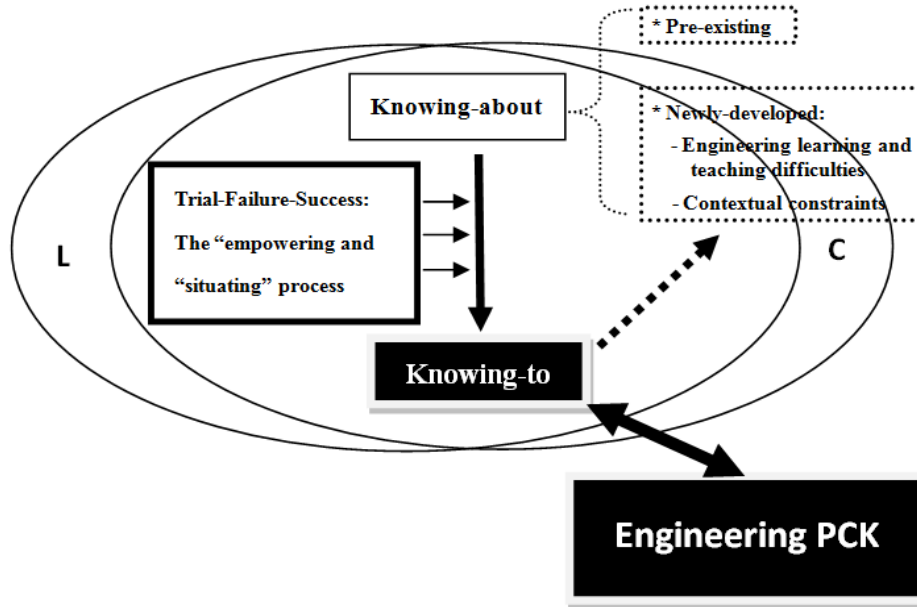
* Pre-existing

Knowing-about

* Newly-developed:
- Engineering learning and teaching difficulties
- Contextual constraints

Trial-Failure-Success:
The "empowering and "situating" process

L

C

Knowing-to

Engineering PCK